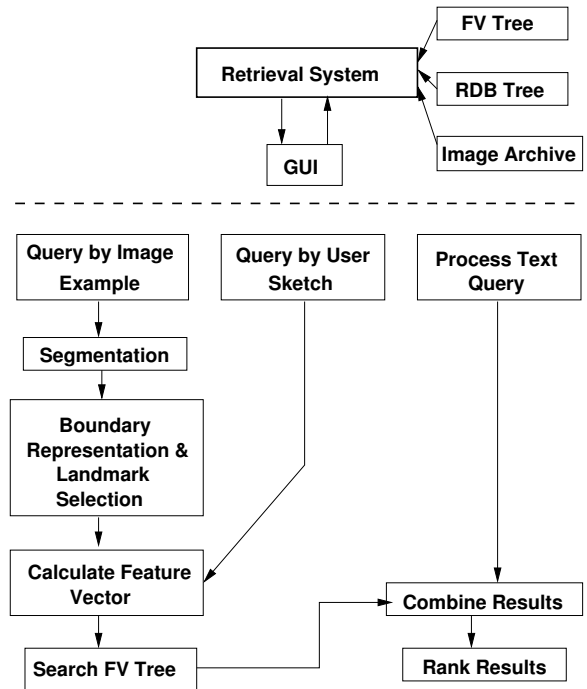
FV Tree

Retrieval System

RDB Tree

GUI

Image Archive

Query by Image Example

Query by User Sketch

Process Text Query

Segmentation

Boundary Representation & Landmark Selection

Calculate Feature Vector

Combine Results

Search FV Tree

Rank Results